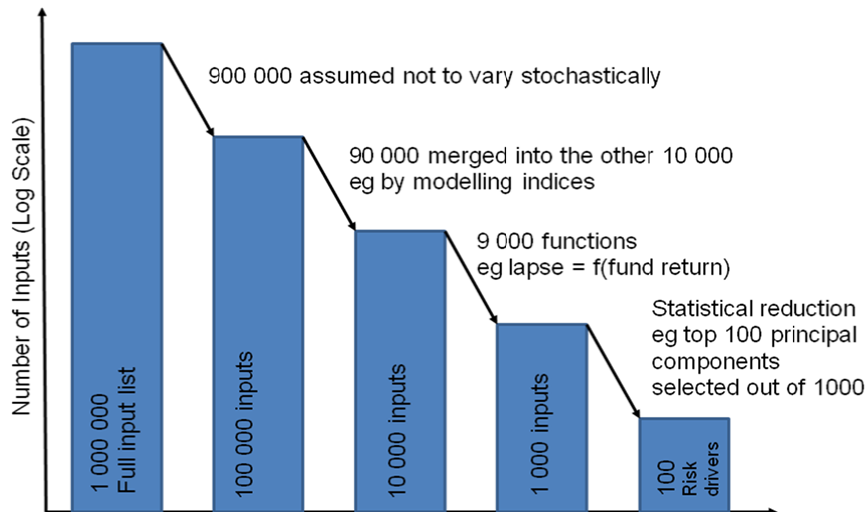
Number of Inputs (Log Scale)

900 000 assumed not to vary stochastically

90 000 merged into the other 10 000 eg by modelling indices

9 000 functions eg lapse = f(fund return)

Statistical reduction eg top 100 principal components selected out of 1000

1 000 000 Full input list

100 000 inputs

10 000 inputs

1 000 inputs

100 Risk drivers